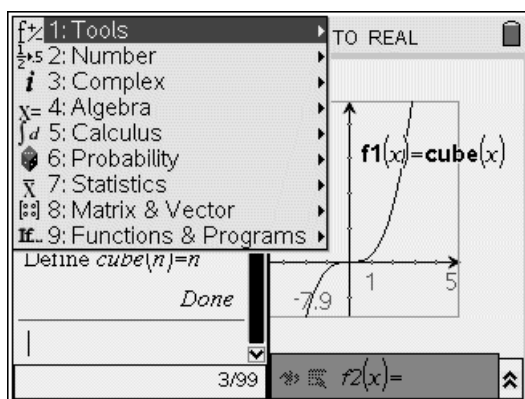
1: Tools
2: Number
3: Complex
4: Algebra
5: Calculus
6: Probability
7: Statistics
8: Matrix & Vector
9: Functions & Programs

TO REAL

$f1(x)=\mathbf{cube}(x)$

Define $cube(n)=n$

Done

3/99

1
5
-7.9

$f2(x)=$